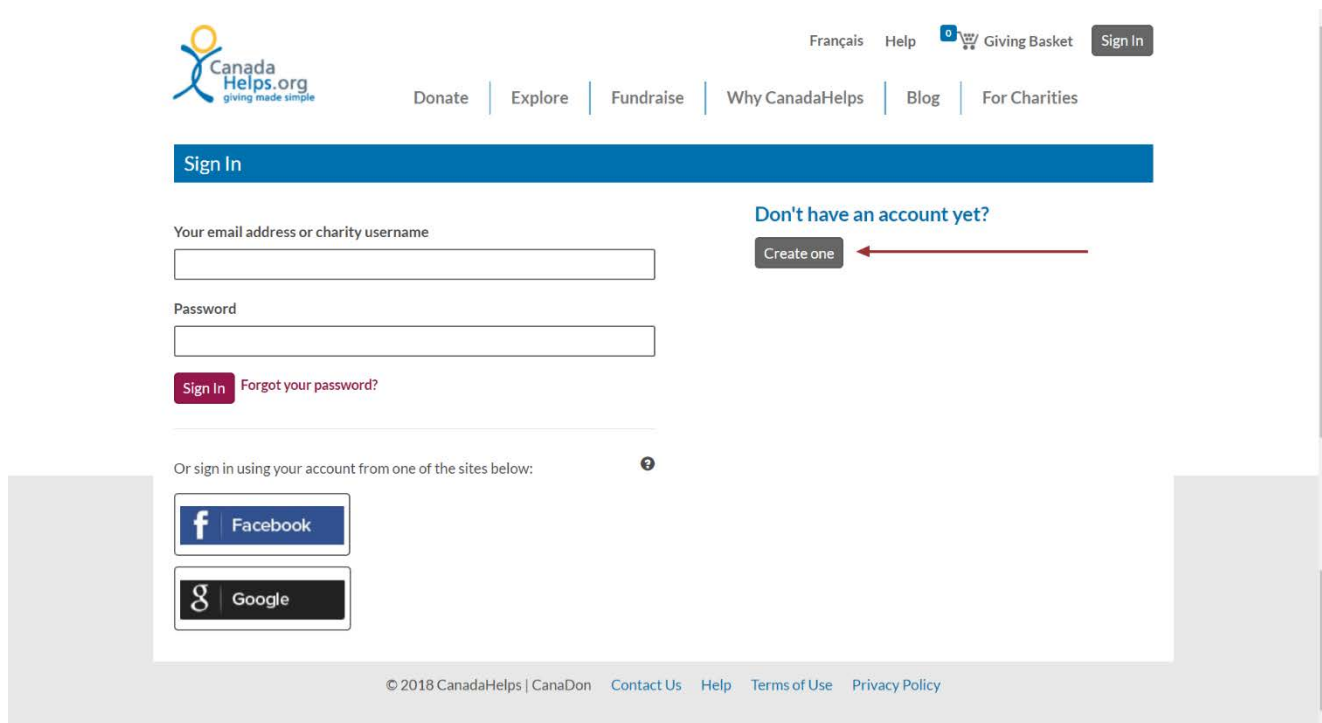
CanadaHelps.org
giving made simple

Français Help 0 Giving Basket Sign In

Donate | Explore | Fundraise | Why CanadaHelps | Blog | For Charities

Sign In

Your email address or charity username

Password

Sign In Forgot your password?

Or sign in using your account from one of the sites below:

Facebook

Google

Don't have an account yet?

Create one

© 2018 CanadaHelps | CanaDon Contact Us Help Terms of Use Privacy Policy